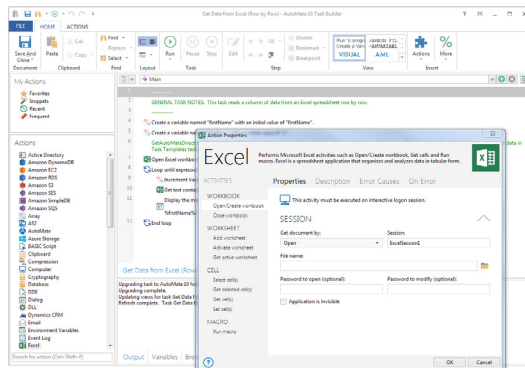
Get Data from Excel (Row by Row) - AutoMate 10 Task Builder

FILE HOME ACTIONS

Save And Close
Paste
Cut
Copy
Find
Replace
Select
Run
Pause
Stop
Edit
Disable
Bookmark
Breakpoint
VISUAL
AML
Actions
More

Document Clipboard Find Layout Task Step View Insert

My Actions
Favorites
Snippets
Recent
Frequent

Main

GENERAL TASK NOTES: This task reads a column of data from an excel spreadsheet row by row.

Create a variable named "firstName" with an initial value of "firstName".
Create a variable n
GetAutoMatesDirect
Task Templates tab
Open Excel workbo
Loop until expressio
Increment Va
Get text conte
Display the m
%firstName%
End loop

Actions
Active Directory
Amazon DynamoDB
Amazon EC2
Amazon RDS
Amazon S3
Amazon SES
Amazon SimpleDB
Amazon SQS
Amay
AS2
AutoMate
Azure Storage
BASIC Script
Clipboard
Compression
Computer
Cryptography
Database
DDE
Dialog
DLL
Dynamics CRM
Email
Environment Variables
Event Log
Excel
Search for action (Ctrl+Shift+F)

Get Data from Excel (Row
Upgrading task to AutoMate 10 fo
Upgrading complete.
Updating views for task Get Data f
Refresh complete. Task Get Data f

Output Variables Bre

Action Properties
Excel
Performs Microsoft Excel activities such as Open/Create workbook, Get cells and Run macro. Excel is a spreadsheet application that organizes and analyzes data in tabular form.
ACTIVITIES
WORKBOOK
Open/Create workbook
Close workbook
WORKSHEET
Add worksheet
Activate worksheet
Get active worksheet
CELL
Select cell(s)
Get selected cell(s)
Set cell(s)
Get cell(s)
MACRO
Run macro
Properties Description Error Causes On Error
This activity must be executed on interactive logon session.
SESSION
Get document by:
Open
Session:
ExcelSession1
File name:
Password to open (optional):
Password to modify (optional):
Application is invisible
OK Cancel